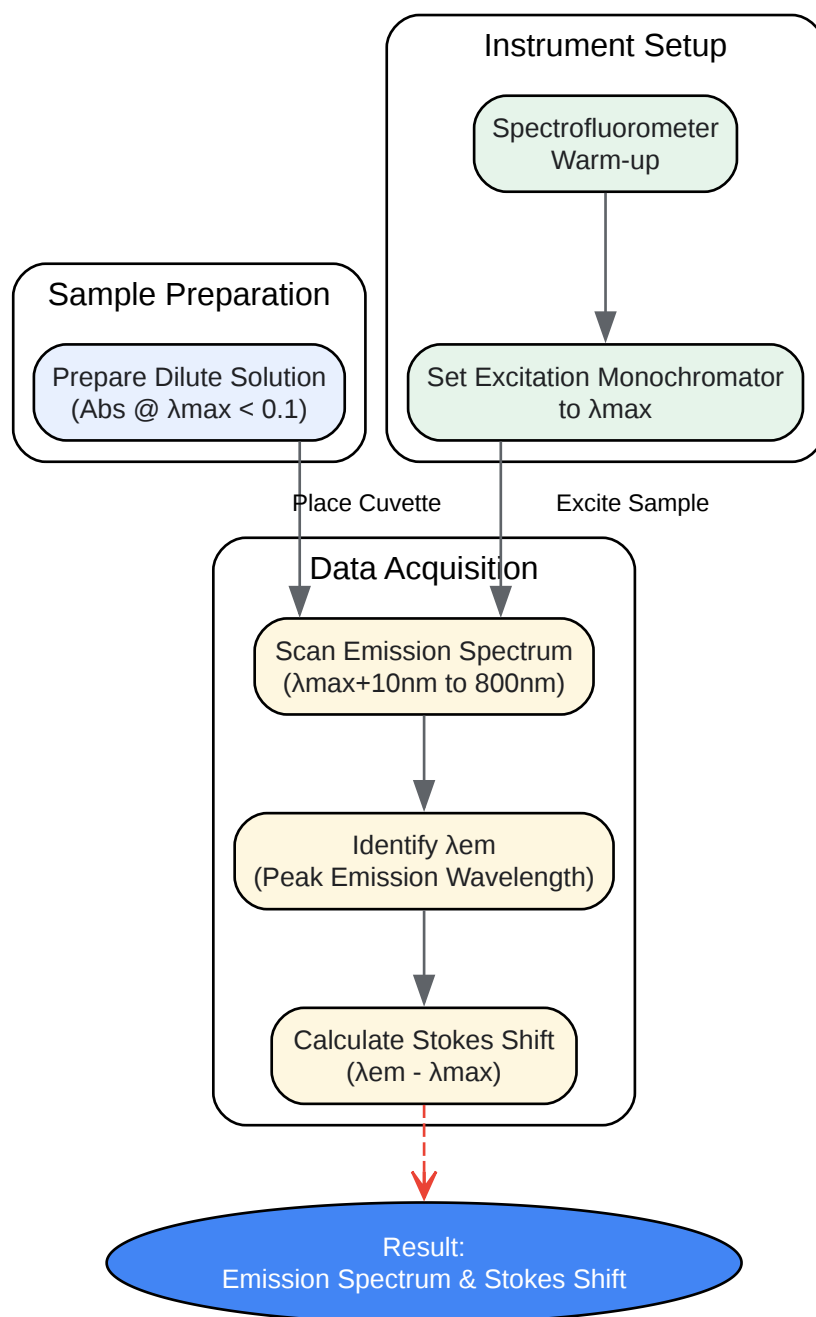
Instrument Setup

Spectrofluorometer Warm-up

Set Excitation Monochromator to λmax

Sample Preparation

Prepare Dilute Solution (Abs @ λmax < 0.1)

Place Cuvette

Excite Sample

Data Acquisition

Scan Emission Spectrum (λmax+10nm to 800nm)

Identify λem (Peak Emission Wavelength)

Calculate Stokes Shift (λem - λmax)

Result:
Emission Spectrum & Stokes Shift